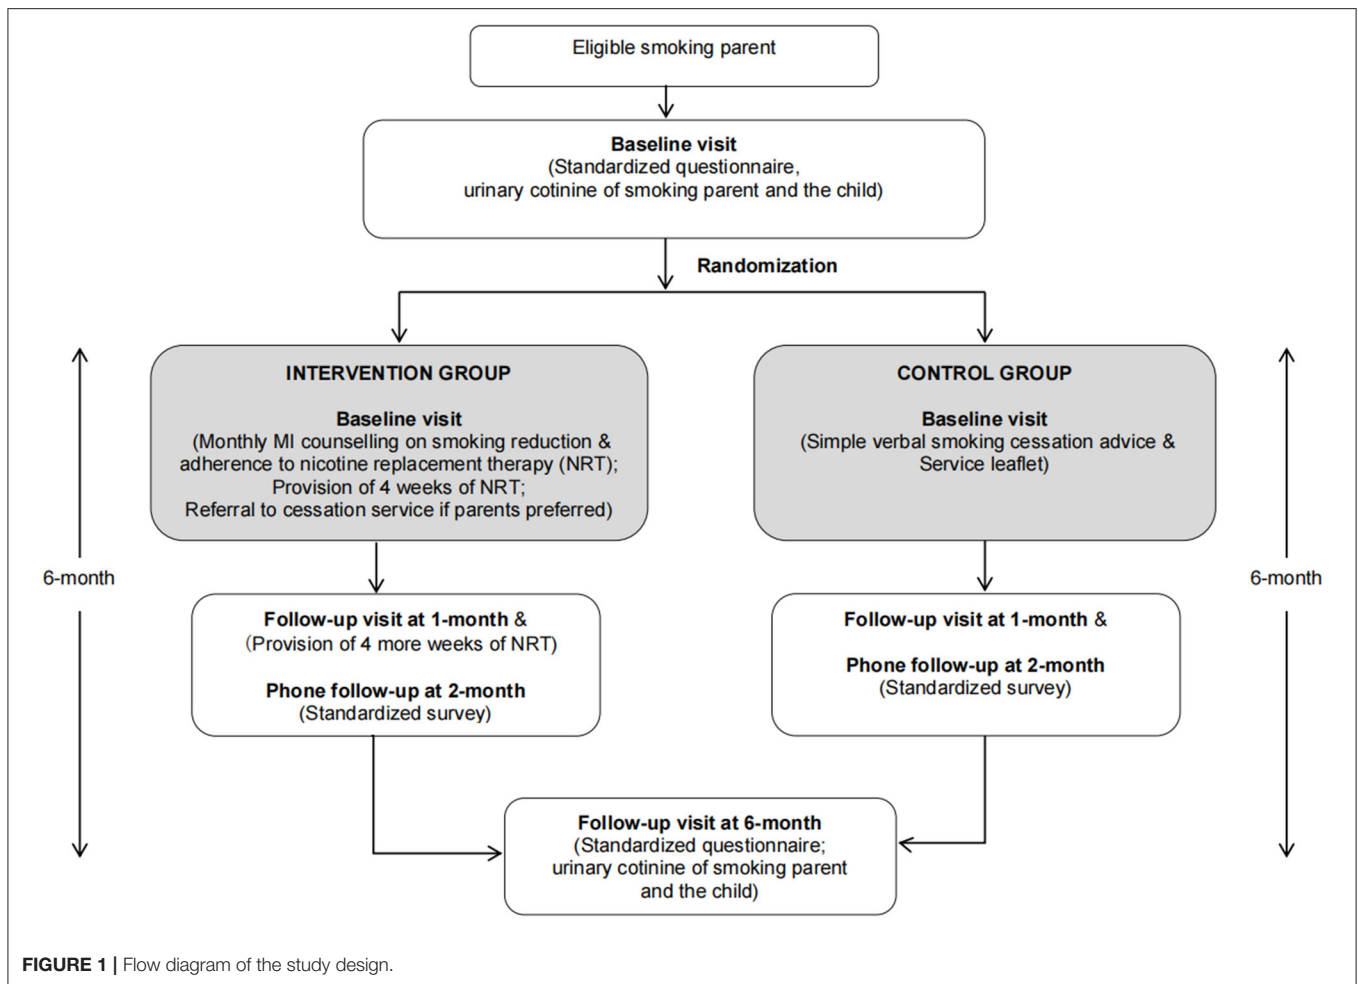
Eligible smoking parent

Baseline visit
(Standardized questionnaire, urinary cotinine of smoking parent and the child)

Randomization

INTERVENTION GROUP

Baseline visit
(Monthly MI counselling on smoking reduction & adherence to nicotine replacement therapy (NRT);
Provision of 4 weeks of NRT;
Referral to cessation service if parents preferred)

CONTROL GROUP

Baseline visit
(Simple verbal smoking cessation advice & Service leaflet)

6-month

6-month

Follow-up visit at 1-month &
(Provision of 4 more weeks of NRT)

Phone follow-up at 2-month
(Standardized survey)

Follow-up visit at 1-month &

Phone follow-up at 2-month
(Standardized survey)

Follow-up visit at 6-month
(Standardized questionnaire; urinary cotinine of smoking parent and the child)

FIGURE 1 | Flow diagram of the study design.